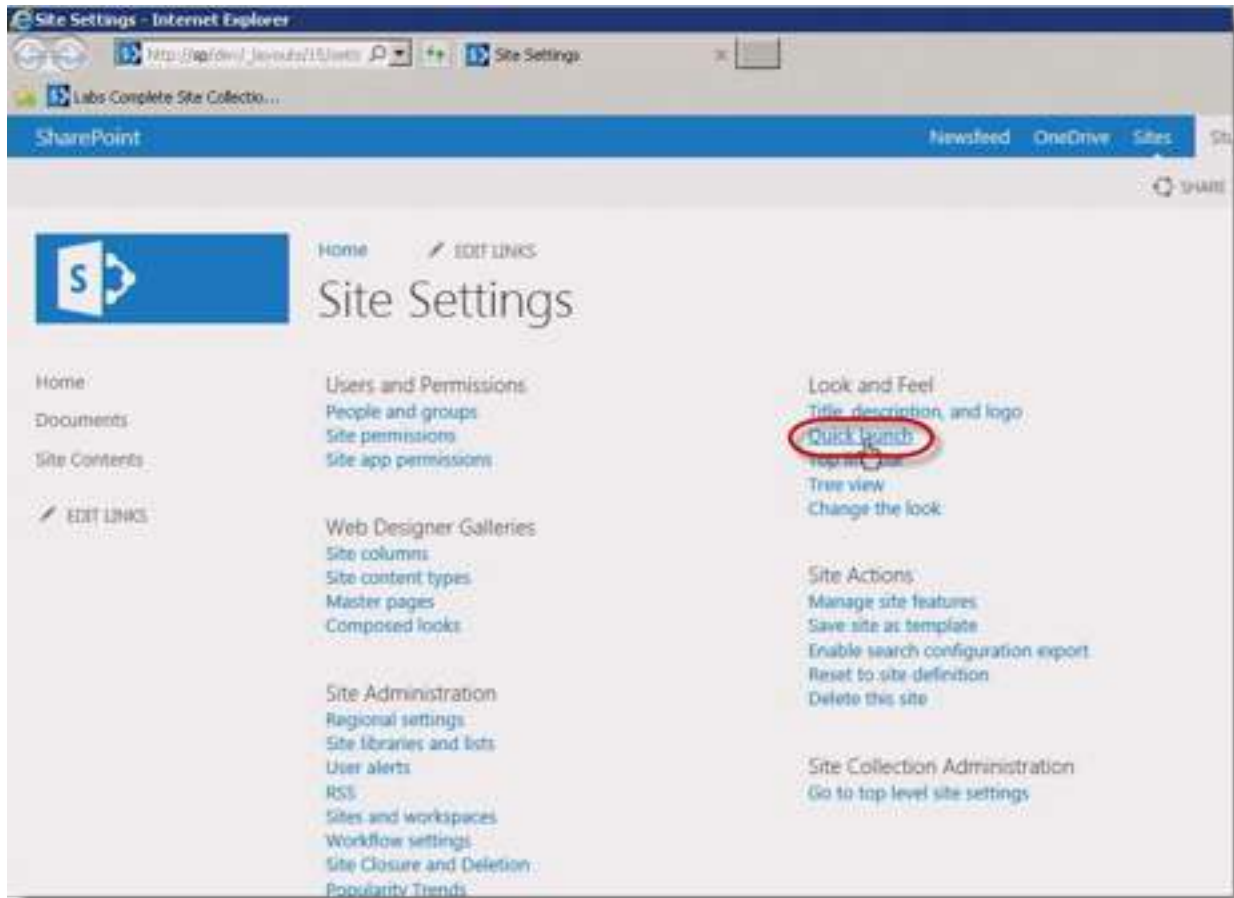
Site Settings - Internet Explorer

http://sp/dev/_layouts/15/setti

Site Settings

Labs Complete Site Collectio...

SharePoint

Newsfeed OneDrive Sites St

SHARE

S

Home EDIT LINKS

Site Settings

Home

Documents

Site Contents

EDIT LINKS

Users and Permissions
People and groups
Site permissions
Site app permissions

Web Designer Galleries
Site columns
Site content types
Master pages
Composed looks

Site Administration
Regional settings
Site libraries and lists
User alerts
RSS
Sites and workspaces
Workflow settings
Site Closure and Deletion
Popularity Trends

Look and Feel
Title, description, and logo
Quick launch
Top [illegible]
Tree view
Change the look

Site Actions
Manage site features
Save site as template
Enable search configuration export
Reset to site definition
Delete this site

Site Collection Administration
Go to top level site settings